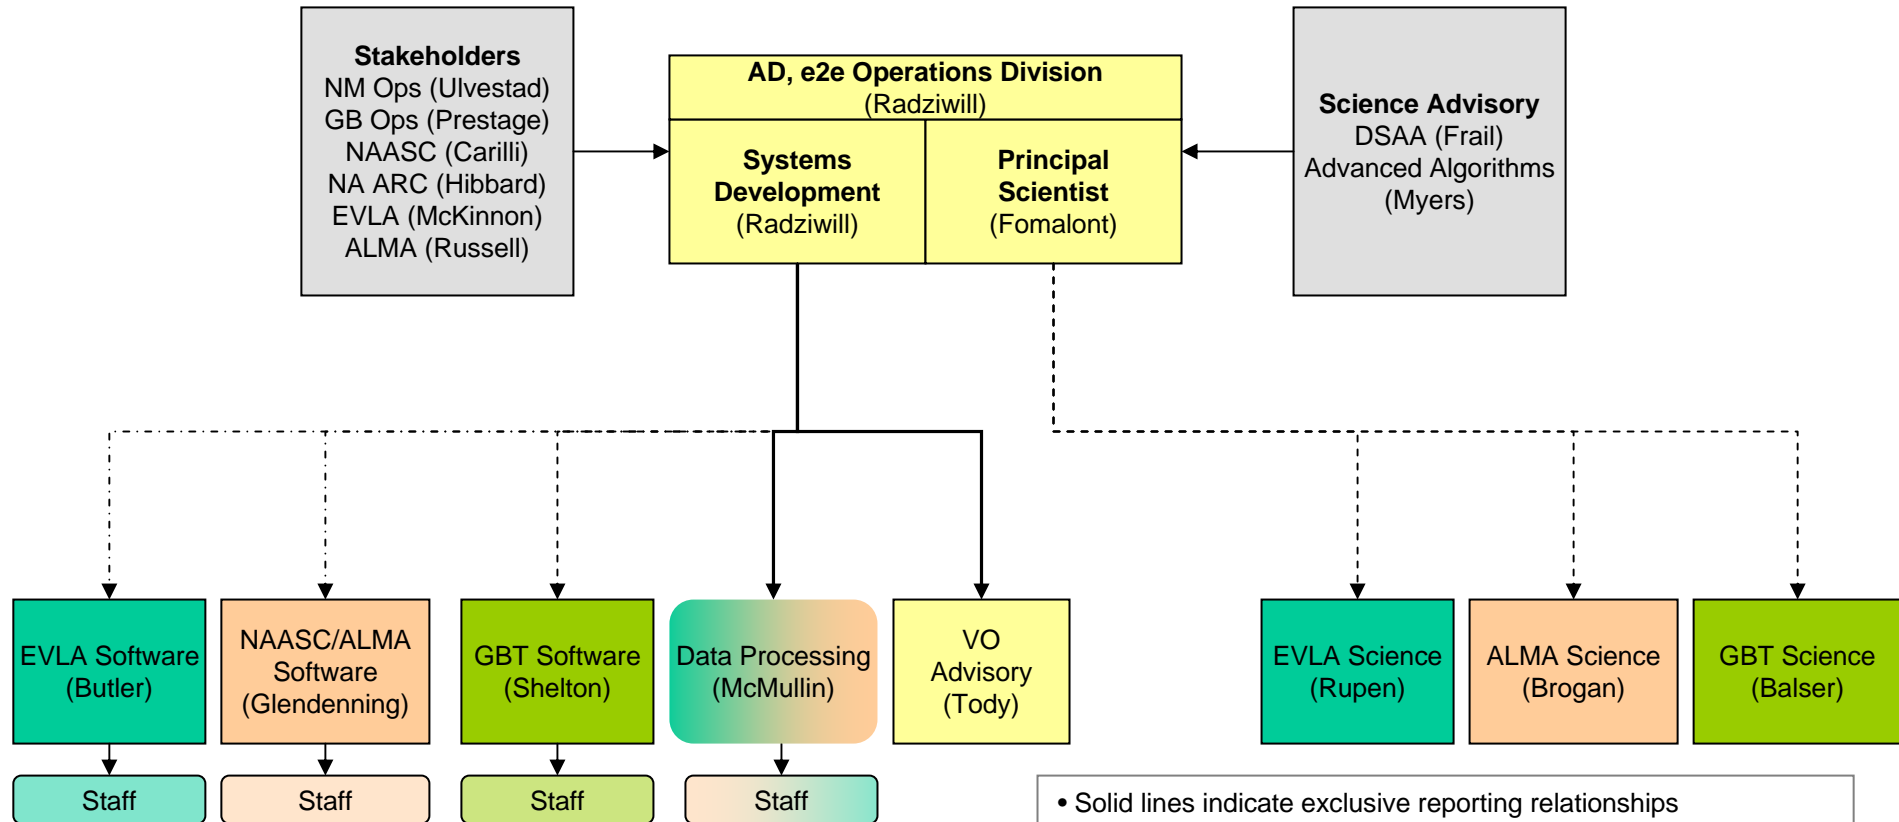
Stakeholders
NM Ops (Ulvestad)
GB Ops (Prestage)
NAASC (Carilli)
NA ARC (Hibbard)
EVLA (McKinnon)
ALMA (Russell)

AD, e2e Operations Division
(Radziwill)

Systems Development
(Radziwill)

Principal Scientist
(Fomalont)

Science Advisory
DSAA (Frail)
Advanced Algorithms
(Myers)

EVLA Software
(Butler)

NAASC/ALMA Software
(Glendenning)

GBT Software
(Shelton)

Data Processing
(McMullin)

VO Advisory
(Tody)

EVLA Science
(Rupen)

ALMA Science
(Brogan)

GBT Science
(Balser)

Staff

Staff

Staff

Staff

• Solid lines indicate exclusive reporting relationships